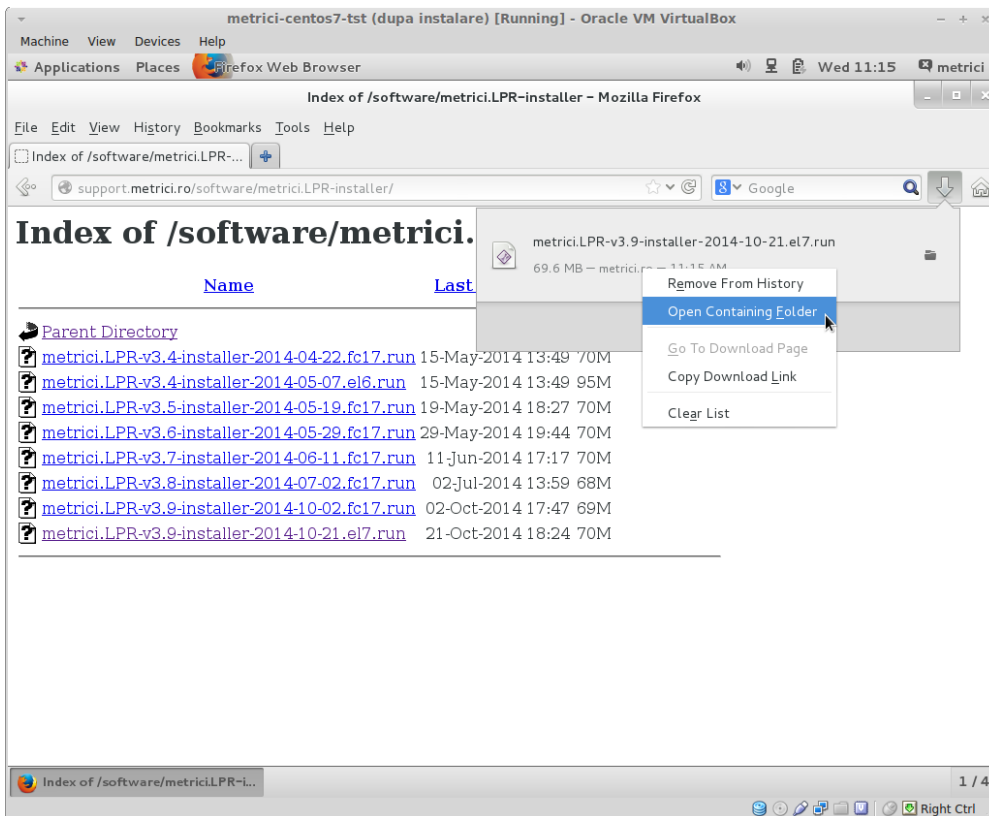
metrici-centos7-tst (dupa instalare) [Running] - Oracle VM VirtualBox

Machine View Devices Help

Applications Places Firefox Web Browser Wed 11:15 metrici

Index of /software/metrici.LPR-installer - Mozilla Firefox

File Edit View History Bookmarks Tools Help

Index of /software/metrici.LPR-...

support.metrici.ro/software/metrici.LPR-installer/

Google

# Index of /software/metrici.

Name Last

metrici.LPR-v3.9-installer-2014-10-21.el7.run

69.6 MB — metrici.ro — 11:15 AM

Remove From History
Open Containing Folder
Go To Download Page
Copy Download Link
Clear List

Parent Directory
metrici.LPR-v3.4-installer-2014-04-22.fc17.run 15-May-2014 13:49 70M
metrici.LPR-v3.4-installer-2014-05-07.el6.run 15-May-2014 13:49 95M
metrici.LPR-v3.5-installer-2014-05-19.fc17.run 19-May-2014 18:27 70M
metrici.LPR-v3.6-installer-2014-05-29.fc17.run 29-May-2014 19:44 70M
metrici.LPR-v3.7-installer-2014-06-11.fc17.run 11-Jun-2014 17:17 70M
metrici.LPR-v3.8-installer-2014-07-02.fc17.run 02-Jul-2014 13:59 68M
metrici.LPR-v3.9-installer-2014-10-02.fc17.run 02-Oct-2014 17:47 69M
metrici.LPR-v3.9-installer-2014-10-21.el7.run 21-Oct-2014 18:24 70M

Index of /software/metrici.LPR-i...

1 / 4

Right Ctrl